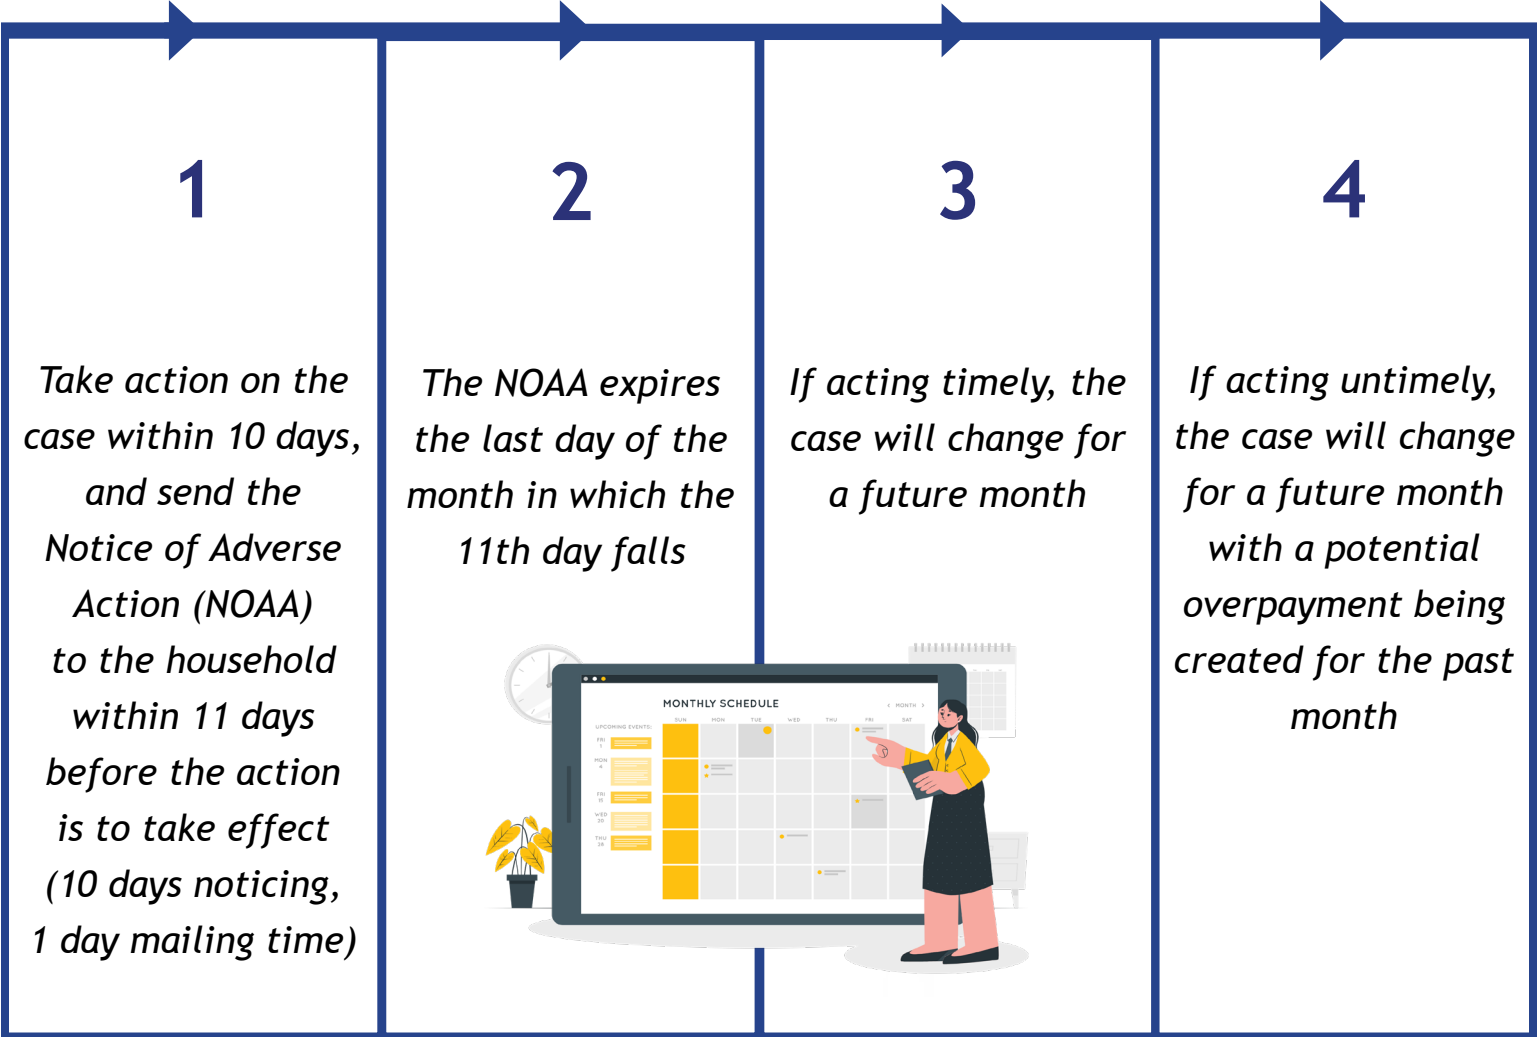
1

Take action on the case within 10 days, and send the Notice of Adverse Action (NOAA) to the household within 11 days before the action is to take effect (10 days noticing, 1 day mailing time)

2

The NOAA expires the last day of the month in which the 11th day falls

3

If acting timely, the case will change for a future month

4

If acting untimely, the case will change for a future month with a potential overpayment being created for the past month

MONTHLY SCHEDULE

MONTH

UPCOMING EVENTS:

SUN MON TUE WED THU FRI SAT